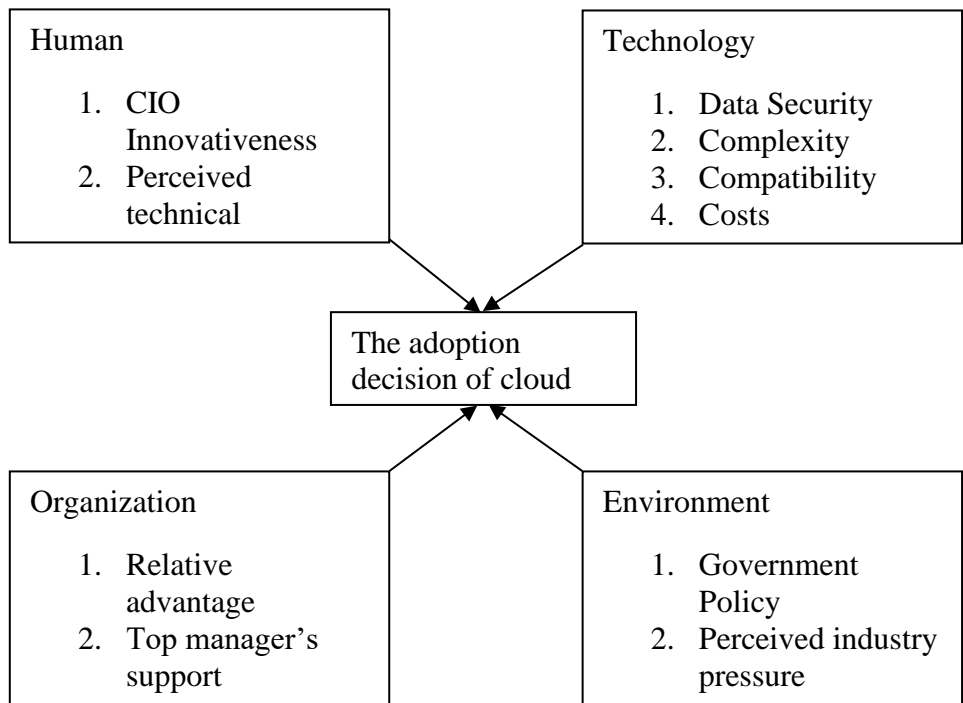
Human

1. CIO Innovativeness
2. Perceived technical

Technology

1. Data Security
2. Complexity
3. Compatibility
4. Costs

The adoption decision of cloud

Organization

1. Relative advantage
2. Top manager's support

Environment

1. Government Policy
2. Perceived industry pressure